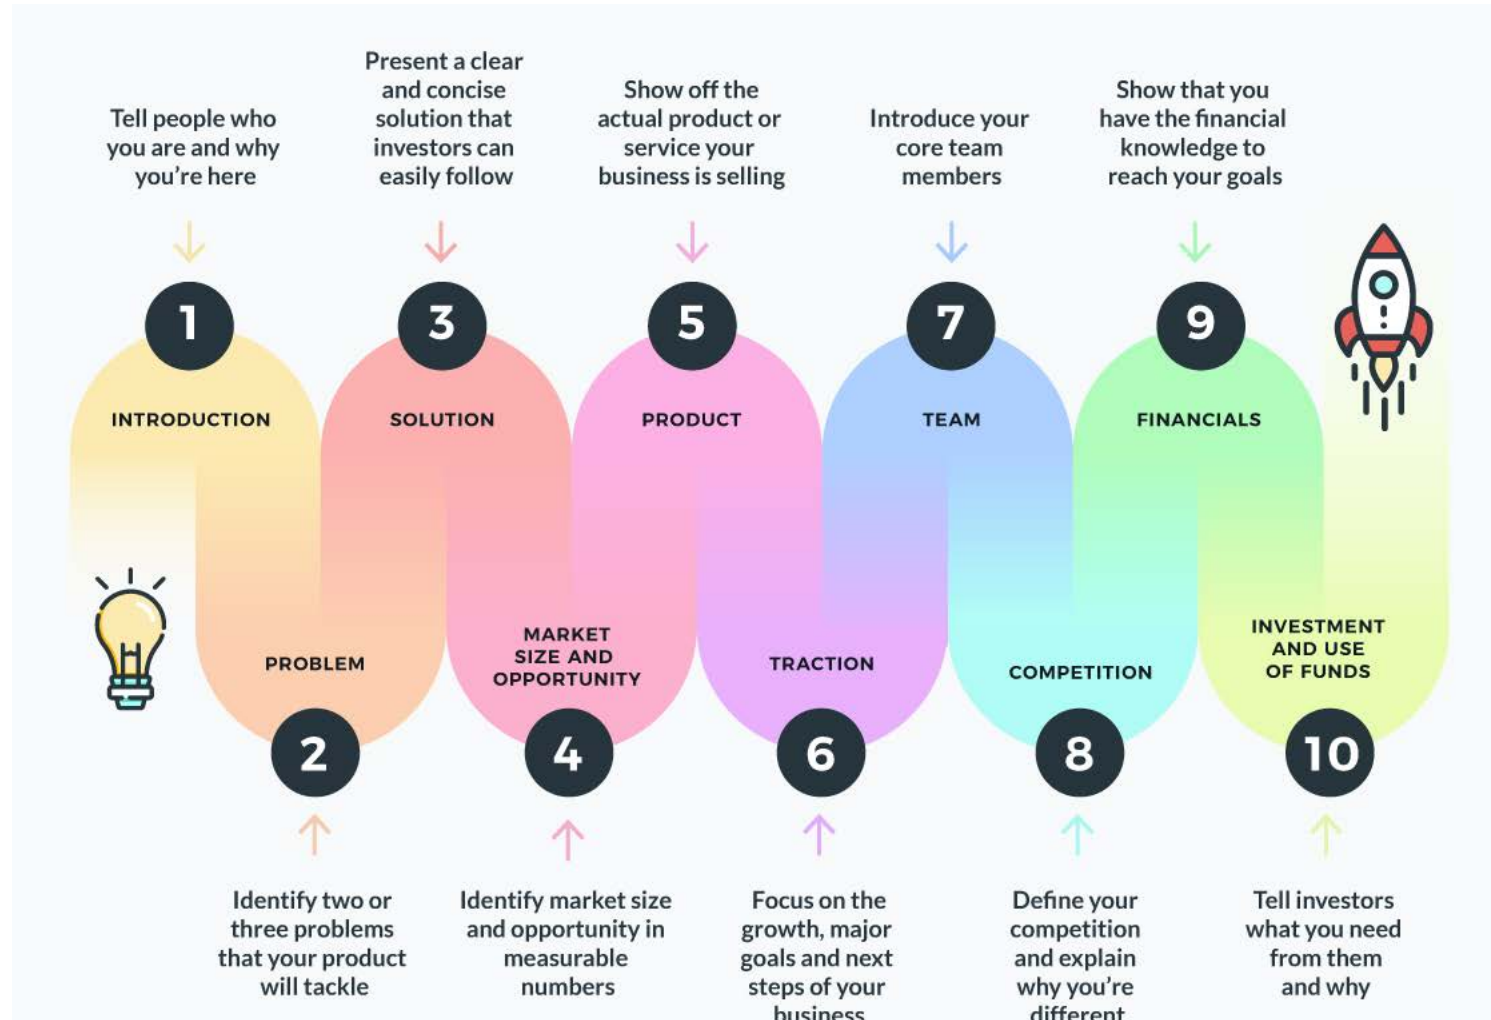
Tell people who you are and why you're here

Present a clear and concise solution that investors can easily follow

Show off the actual product or service your business is selling

Introduce your core team members

Show that you have the financial knowledge to reach your goals

1
INTRODUCTION

3
SOLUTION

5
PRODUCT

7
TEAM

9
FINANCIALS

PROBLEM
2

MARKET SIZE AND OPPORTUNITY
4

TRACTION
6

COMPETITION
8

INVESTMENT AND USE OF FUNDS
10

Identify two or three problems that your product will tackle

Identify market size and opportunity in measurable numbers

Focus on the growth, major goals and next steps of your business

Define your competition and explain why you're different

Tell investors what you need from them and why